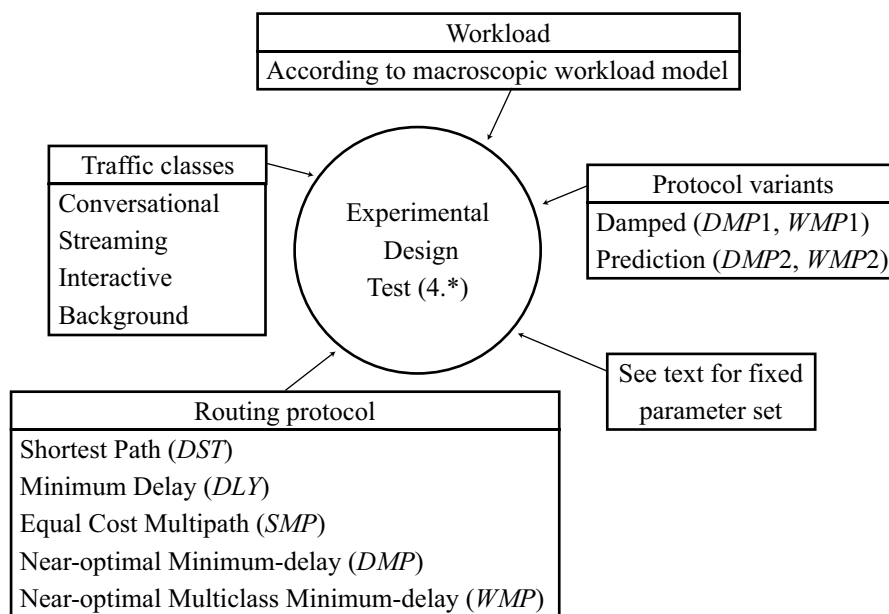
Workload
According to macroscopic workload model

Traffic classes
Conversational
Streaming
Interactive
Background

Experimental
Design
Test (4.*)

Protocol variants
Damped (*DMP*1, *WMP*1)
Prediction (*DMP*2, *WMP*2)

See text for fixed parameter set

Routing protocol
Shortest Path (*DST*)
Minimum Delay (*DLY*)
Equal Cost Multipath (*SMP*)
Near-optimal Minimum-delay (*DMP*)
Near-optimal Multiclass Minimum-delay (*WMP*)